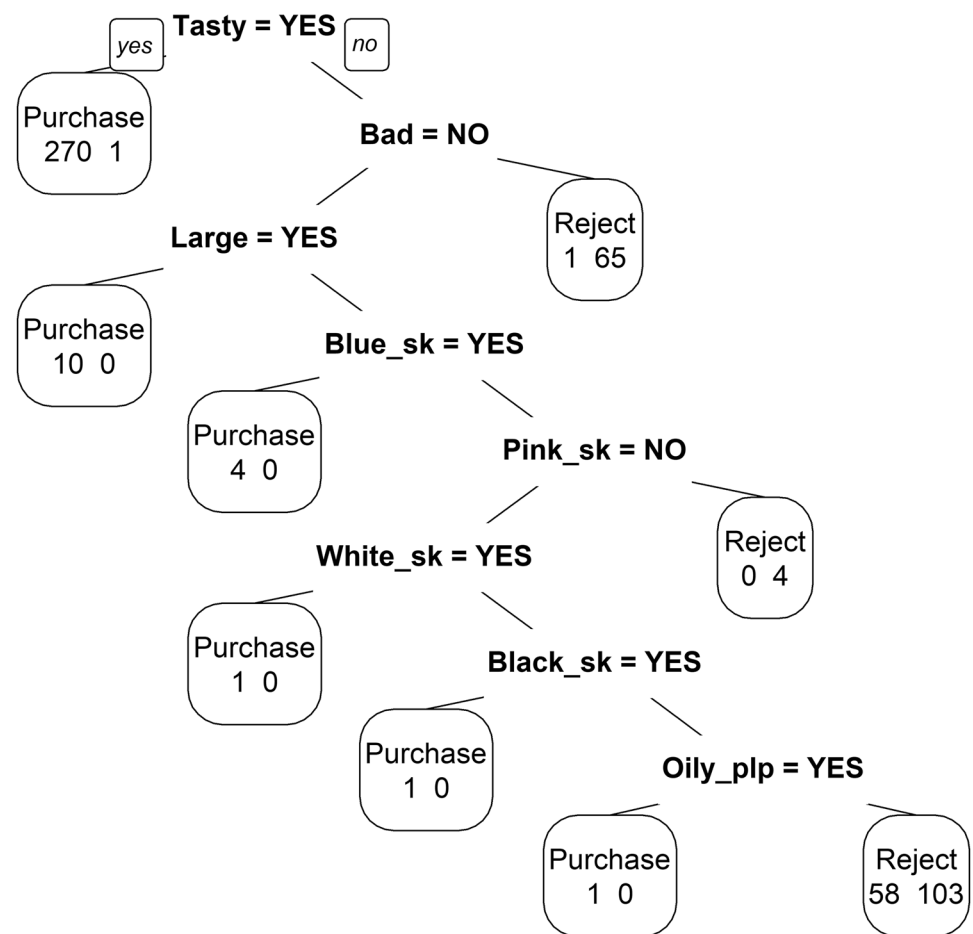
Tasty = YES
yes
no
Purchase
270 1
Bad = NO
Reject
1 65
Large = YES
Purchase
10 0
Blue_sk = YES
Purchase
4 0
Pink_sk = NO
Reject
0 4
White_sk = YES
Purchase
1 0
Black_sk = YES
Purchase
1 0
Oily_plp = YES
Purchase
1 0
Reject
58 103